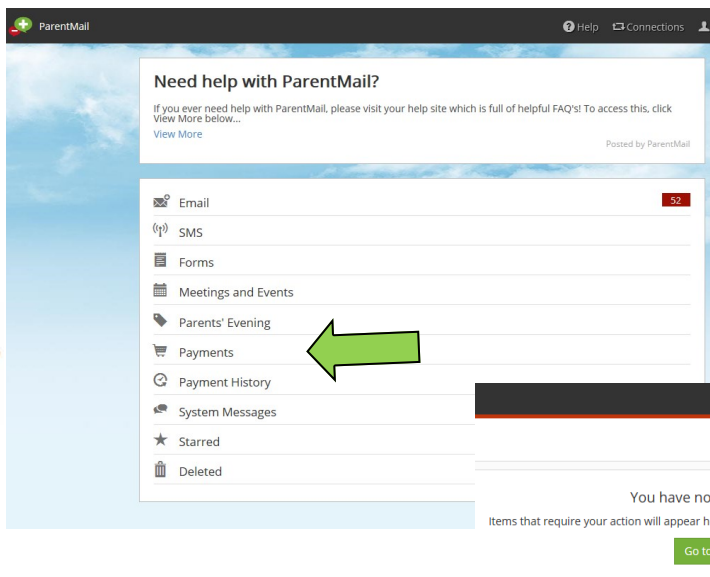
ParentMail

Help Connections

Need help with ParentMail?

If you ever need help with ParentMail, please visit your help site which is full of helpful FAQ's! To access this, click View More below...

View More

Posted by ParentMail

Email 52

SMS

Forms

Meetings and Events

Parents' Evening

Payments

Payment History

System Messages

Starred

Deleted

You have no

Items that require your action will appear h

Go to